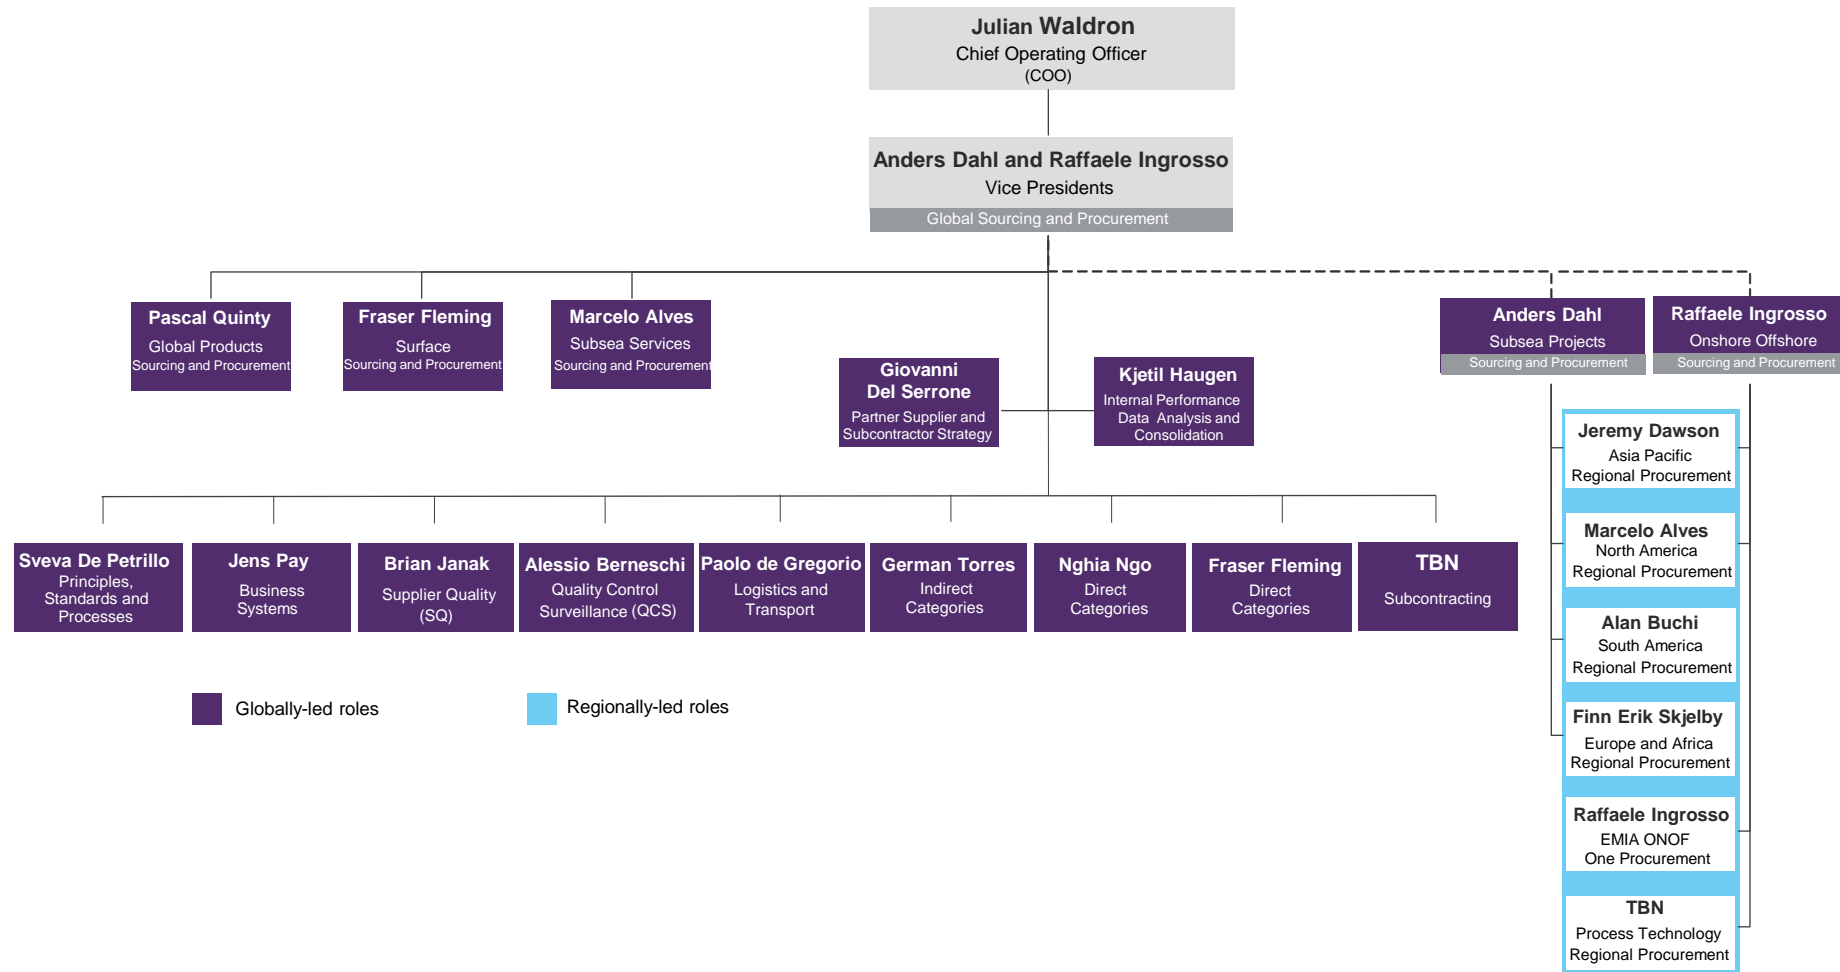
Julian Waldron
Chief Operating Officer
(COO)

Anders Dahl and Raffaele Ingrosso
Vice Presidents
Global Sourcing and Procurement

Pascal Quinty
Global Products
Sourcing and Procurement

Fraser Fleming
Surface
Sourcing and Procurement

Marcelo Alves
Subsea Services
Sourcing and Procurement

Giovanni Del Serrone
Partner Supplier and Subcontractor Strategy

Kjetil Haugen
Internal Performance Data Analysis and Consolidation

Anders Dahl
Subsea Projects
Sourcing and Procurement

Raffaele Ingrosso
Onshore Offshore
Sourcing and Procurement

Jeremy Dawson
Asia Pacific
Regional Procurement

Marcelo Alves
North America
Regional Procurement

Alan Buchi
South America
Regional Procurement

Finn Erik Skjelby
Europe and Africa
Regional Procurement

Raffaele Ingrosso
EMIA ONOF
One Procurement

TBN
Process Technology
Regional Procurement

Sveva De Petrillo
Principles, Standards and Processes

Jens Pay
Business Systems

Brian Janak
Supplier Quality (SQ)

Alessio Berneschi
Quality Control Surveillance (QCS)

Paolo de Gregorio
Logistics and Transport

German Torres
Indirect Categories

Nghia Ngo
Direct Categories

Fraser Fleming
Direct Categories

TBN
Subcontracting

Globally-led roles

Regionally-led roles